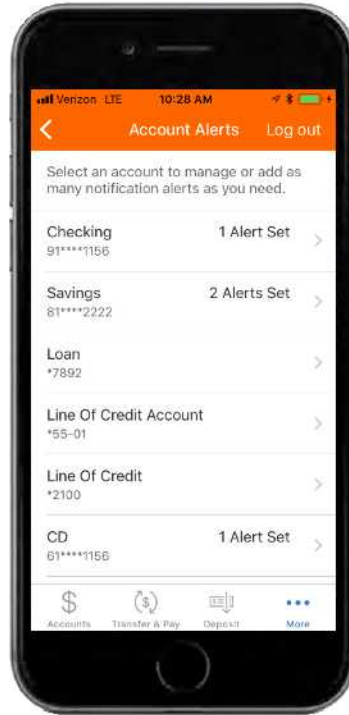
Verizon LTE 10:28 AM

Account Alerts Log out

Select an account to manage or add as many notification alerts as you need.

Checking 1 Alert Set
91*****1156

Savings 2 Alerts Set
81****2222

Loan
*7892

Line Of Credit Account
*55-01

Line Of Credit
*2100

CD 1 Alert Set
61*****1156

Accounts Transfer & Pay Deposit More